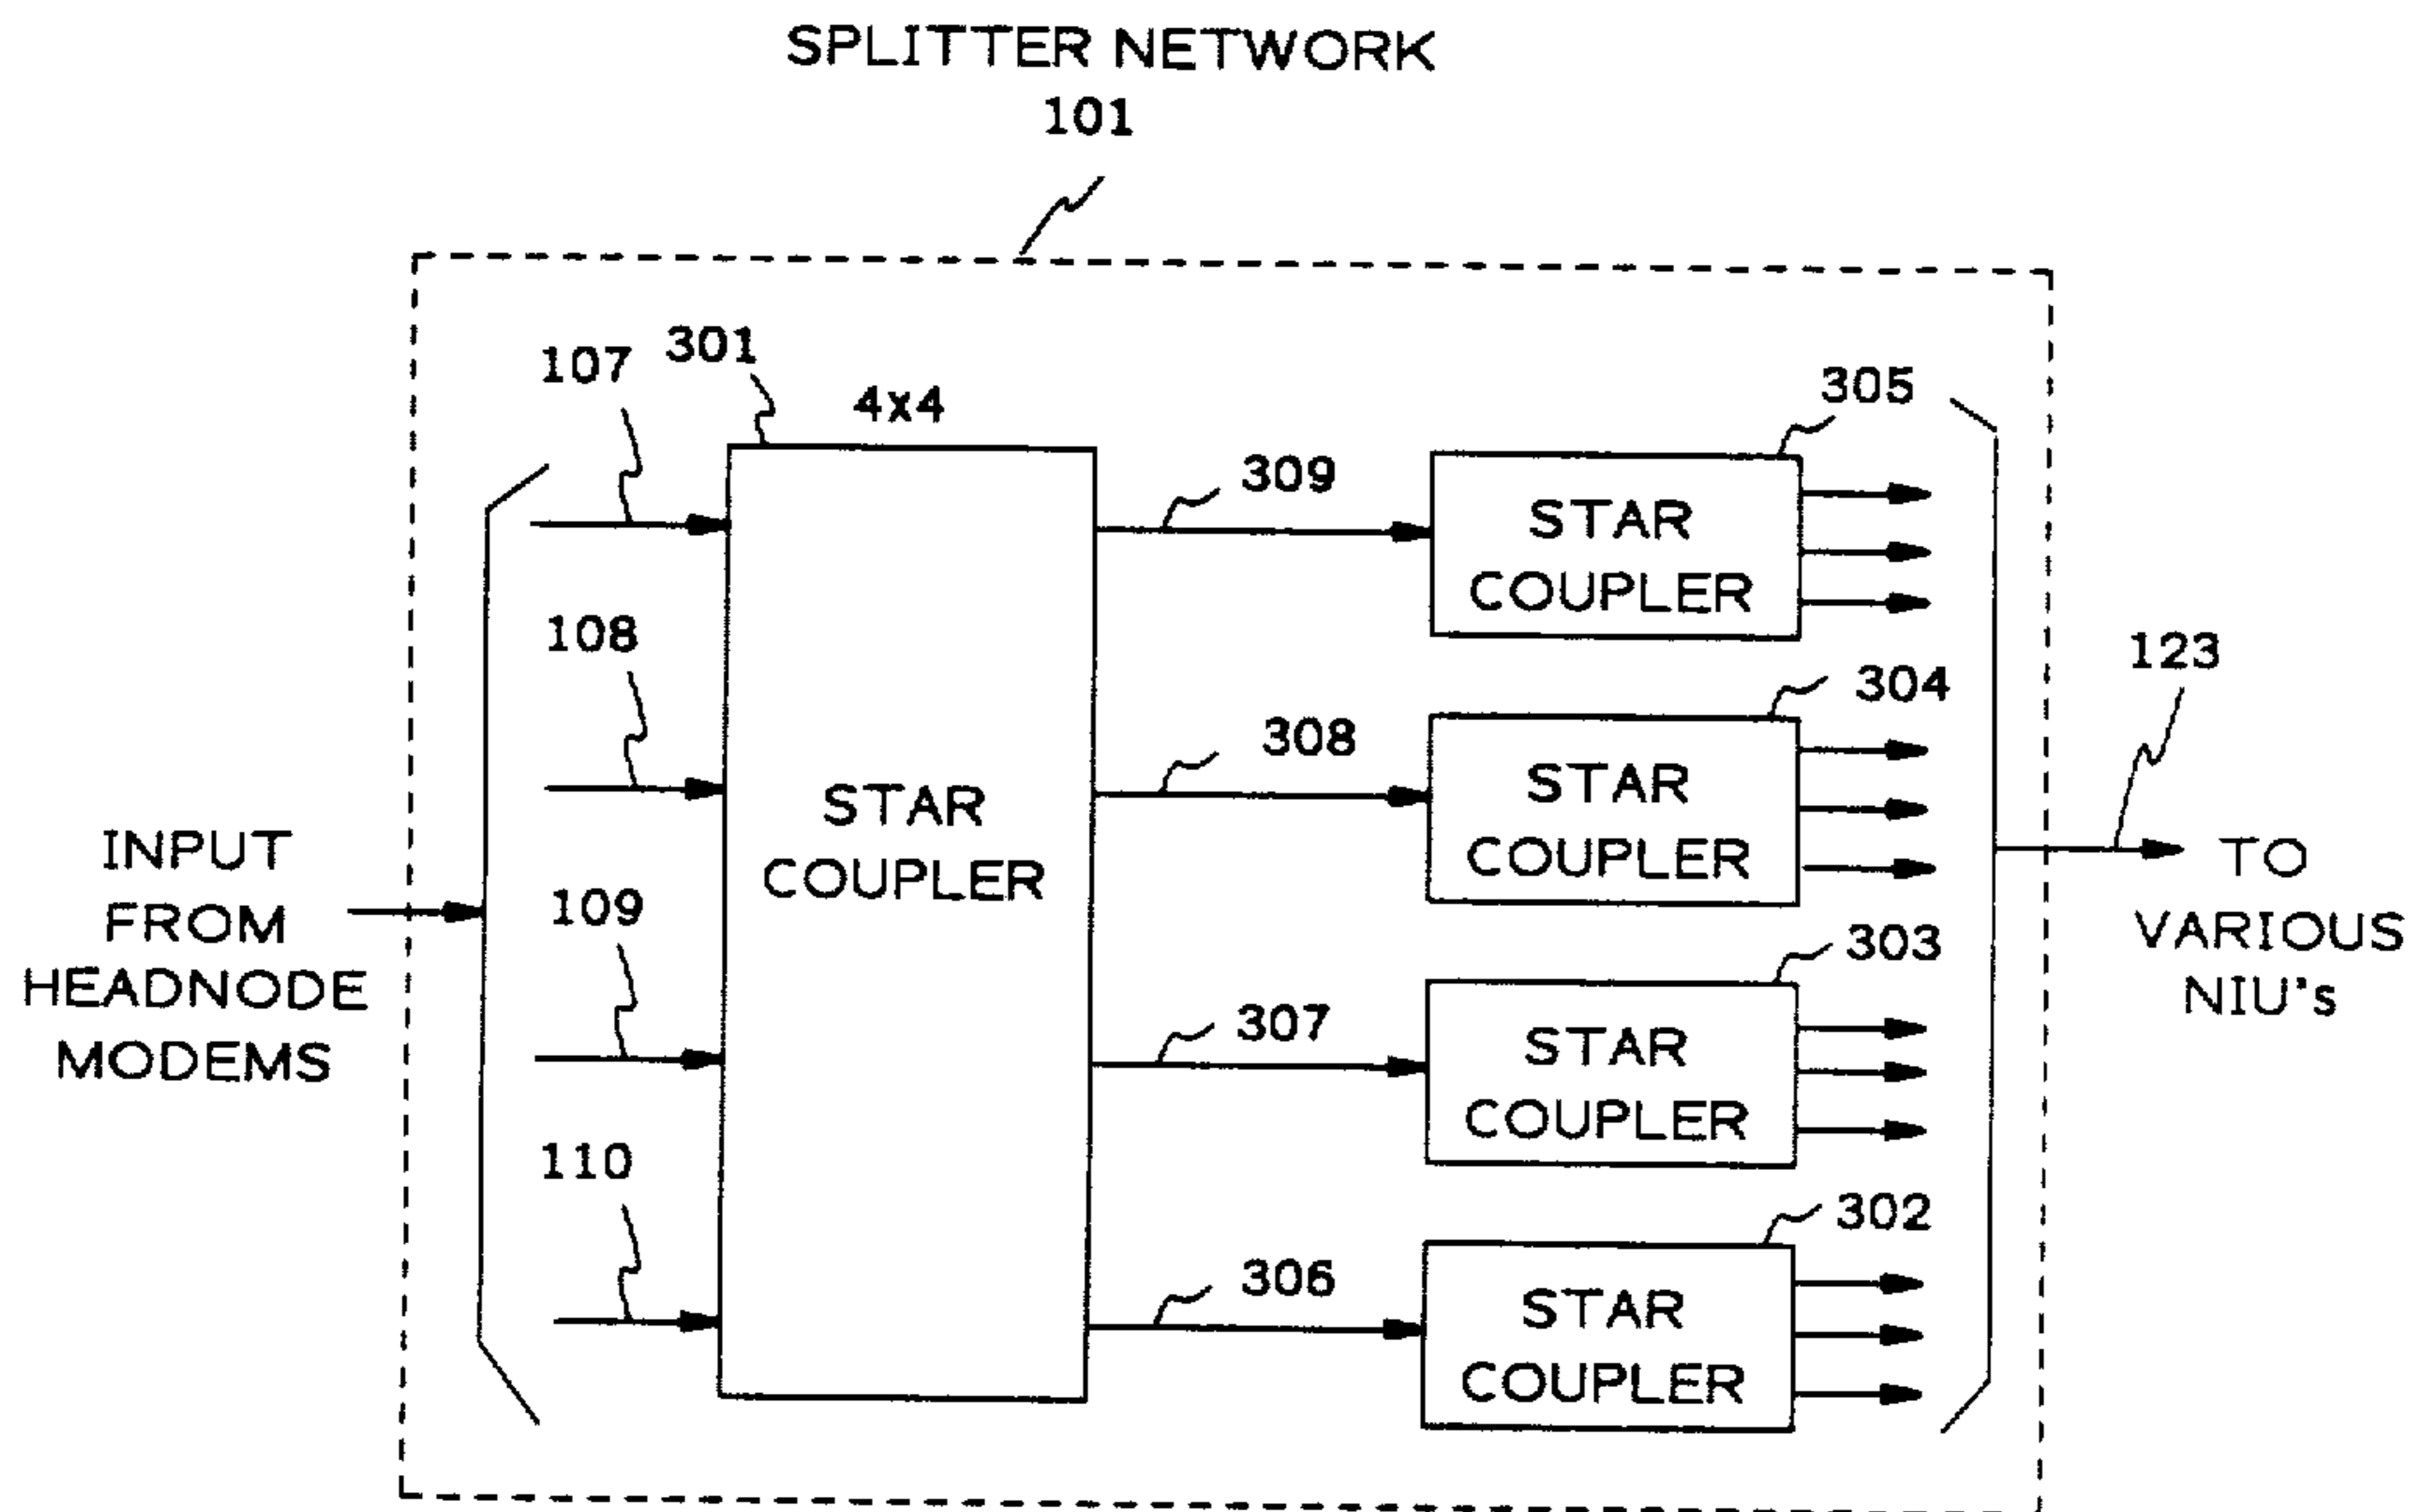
SPLITTER NETWORK
101

107
301
4x4
305

STAR COUPLER

309

STAR COUPLER

108

123
304

308

STAR COUPLER

INPUT FROM HEADNODE MODEMS

TO VARIOUS NIU's

109

303

307

STAR COUPLER

110

302

306

STAR COUPLER